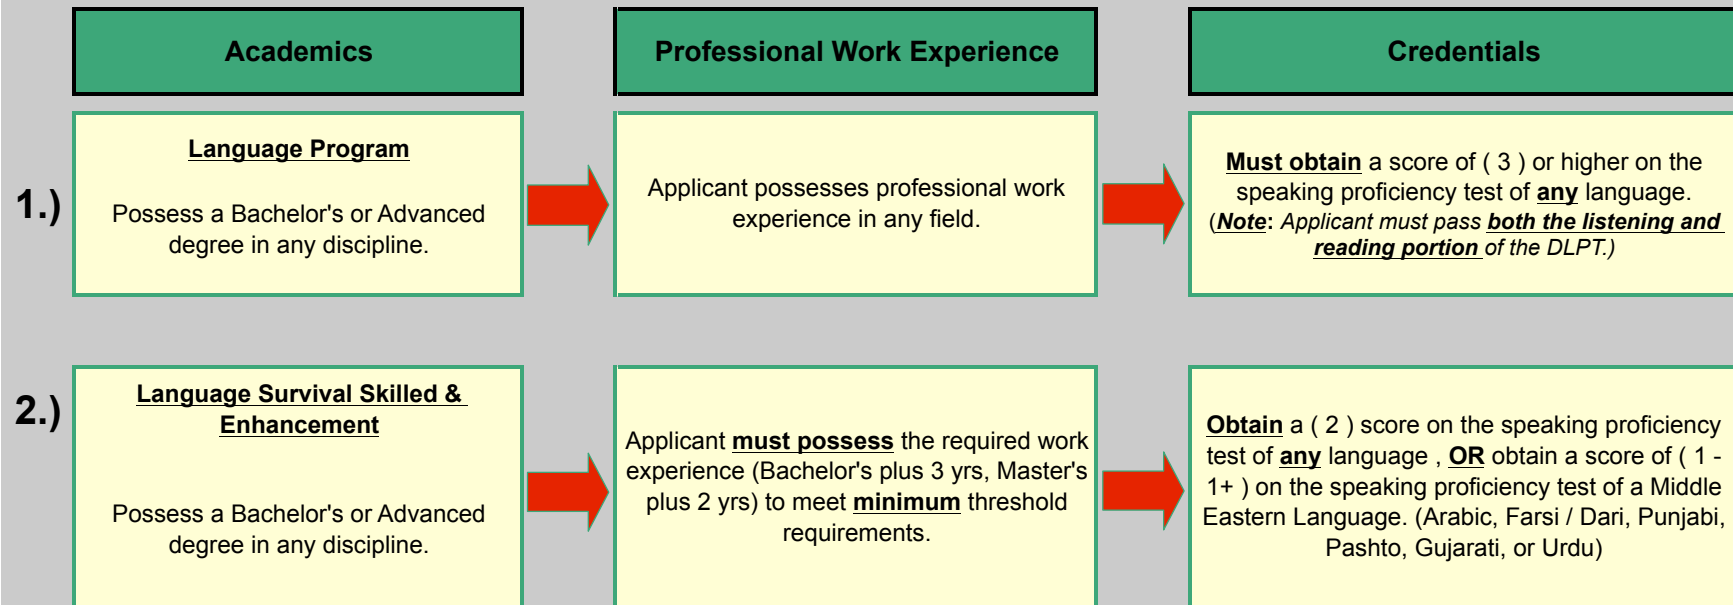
Academics

Professional Work Experience

Credentials

1.)

Language Program

Possess a Bachelor's or Advanced degree in any discipline.

Applicant possesses professional work experience in any field.

Must obtain a score of ( 3 ) or higher on the speaking proficiency test of any language. (Note: Applicant must pass both the listening and reading portion of the DLPT.)

2.)

Language Survival Skilled & Enhancement

Possess a Bachelor's or Advanced degree in any discipline.

Applicant must possess the required work experience (Bachelor's plus 3 yrs, Master's plus 2 yrs) to meet minimum threshold requirements.

Obtain a ( 2 ) score on the speaking proficiency test of any language , OR obtain a score of ( 1 - 1+ ) on the speaking proficiency test of a Middle Eastern Language. (Arabic, Farsi / Dari, Punjabi, Pashto, Gujarati, or Urdu)